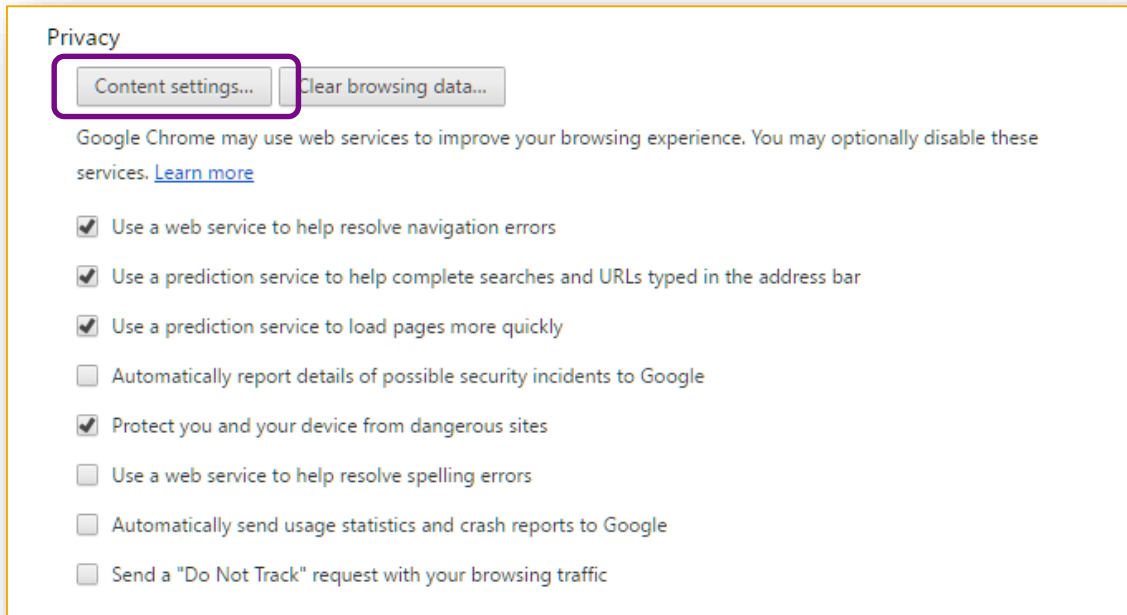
Privacy

Content settings...

Clear browsing data...

Google Chrome may use web services to improve your browsing experience. You may optionally disable these services. Learn more

Use a web service to help resolve navigation errors

Use a prediction service to help complete searches and URLs typed in the address bar

Use a prediction service to load pages more quickly

Automatically report details of possible security incidents to Google

Protect you and your device from dangerous sites

Use a web service to help resolve spelling errors

Automatically send usage statistics and crash reports to Google

Send a "Do Not Track" request with your browsing traffic